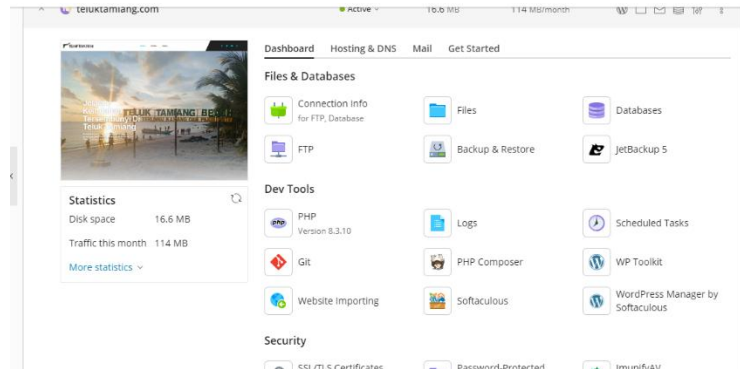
teluktamiang.com ● Active 16.6 MB 114 MB/month

TELUK TAMANG BE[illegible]

Dashboard Hosting & DNS Mail Get Started

Files & Databases

Connection Info
for FTP, Database

Files

Databases

FTP

Backup & Restore

JetBackup 5

Statistics

Disk space 16.6 MB

Traffic this month 114 MB

More statistics

Dev Tools

PHP
Version 8.3.10

Logs

Scheduled Tasks

Git

PHP Composer

WP Toolkit

Website Importing

Softaculous

WordPress Manager by Softaculous

Security

SSL/TLS Certificates

Password-Protected

ImunifyAV